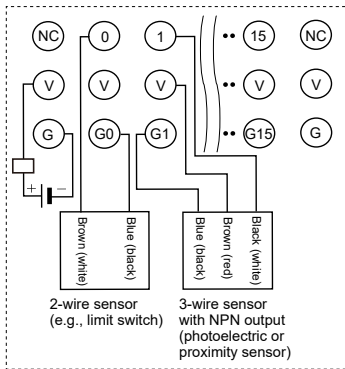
NC
0
1
15
NC
V
V
V
V
V
G
G0
G1
G15
G
+
−
Brown (white)
Blue (black)
Blue (black)
Brown (red)
Black (white)
2-wire sensor (e.g., limit switch)
3-wire sensor with NPN output (photoelectric or proximity sensor)